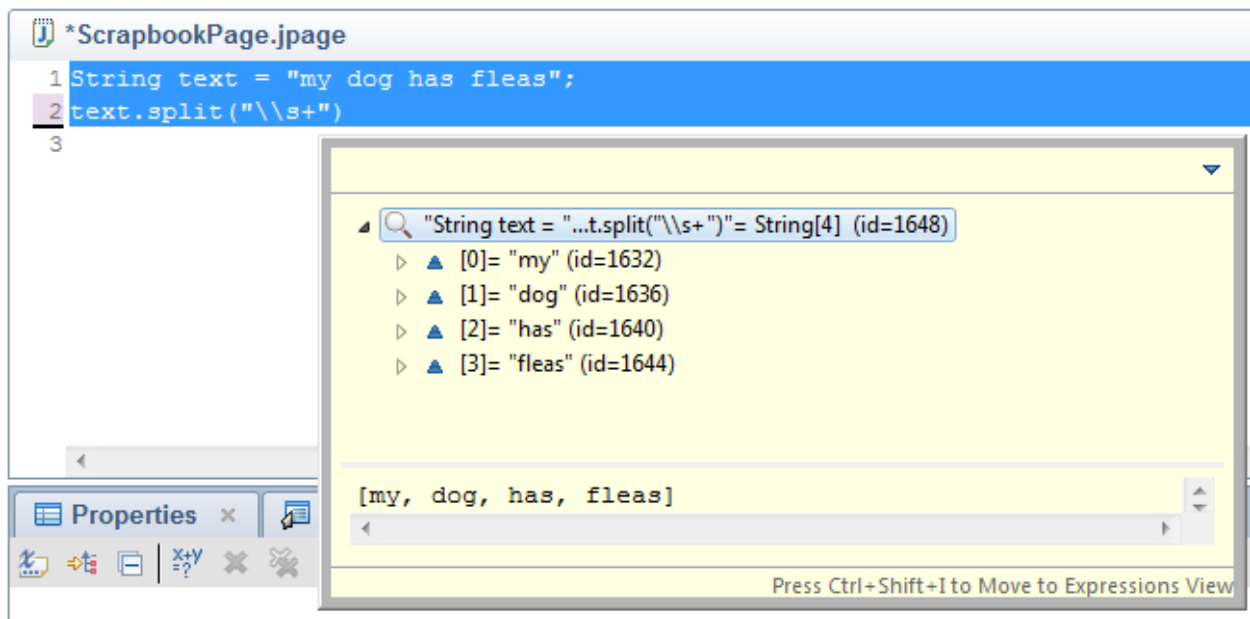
*ScrapbookPage.jpage

1 String text = "my dog has fleas";
2 text.split("\\s+")
3

"String text = "...t.split("\\s+")"= String[4] (id=1648)
[0]= "my" (id=1632)
[1]= "dog" (id=1636)
[2]= "has" (id=1640)
[3]= "fleas" (id=1644)

[my, dog, has, fleas]

Properties ×

Press Ctrl+Shift+I to Move to Expressions View